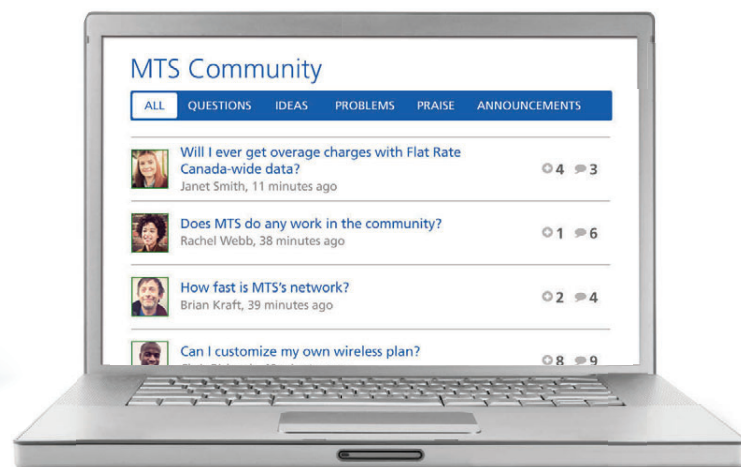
MTS Community

ALL QUESTIONS IDEAS PROBLEMS PRAISE ANNOUNCEMENTS

Will I ever get overage charges with Flat Rate Canada-wide data?
Janet Smith, 11 minutes ago
4 3

Does MTS do any work in the community?
Rachel Webb, 38 minutes ago
1 6

How fast is MTS's network?
Brian Kraft, 39 minutes ago
2 4

Can I customize my own wireless plan?
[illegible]
8 9